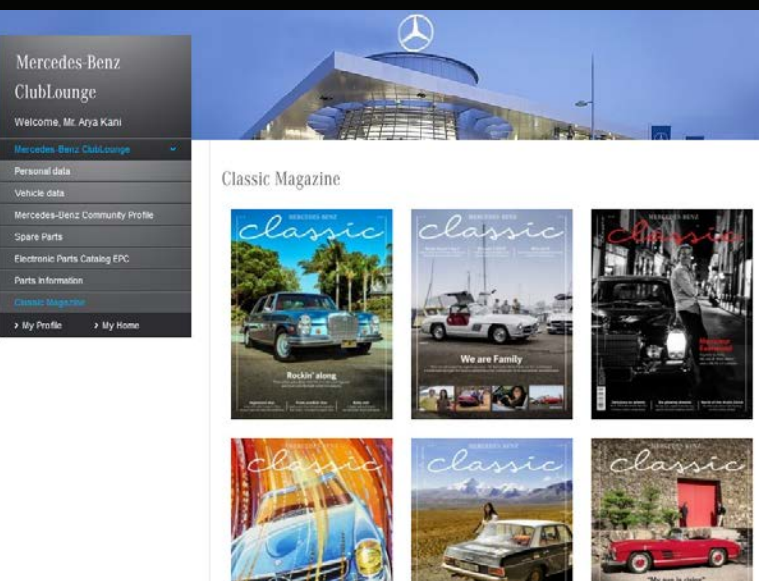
Mercedes-Benz ClubLounge

Welcome, Mr. Arya Kani

Mercedes-Benz ClubLounge

Personal data

Vehicle data

Mercedes-Benz Community Profile

Spare Parts

Electronic Parts Catalog EPC

Parts information

Classic Magazine

› My Profile › My Home

Classic Magazine

MERCEDES-BENZ
classic

Rockin' along

MERCEDES-BENZ
classic

We are Family

MERCEDES-BENZ
classic

MERCEDES-BENZ
classic

MERCEDES-BENZ
classic

classic